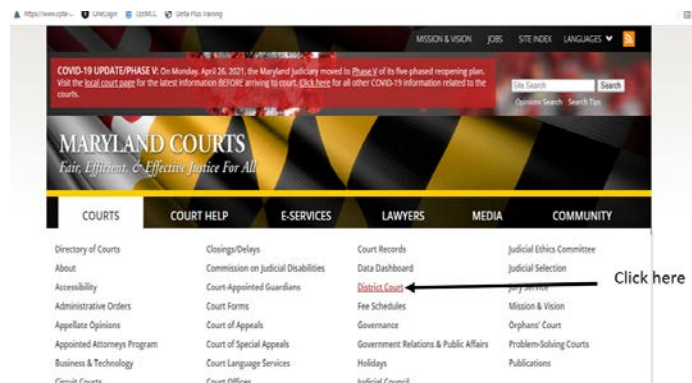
https://www.cplte... OneLogin LcsMLL Delta Plus training

MISSION & VISION JOBS SITE INDEX LANGUAGES

COVID-19 UPDATE/PHASE V: On Monday, April 26, 2021, the Maryland Judiciary moved to Phase V of its five-phased reopening plan. Visit the local court page for the latest information BEFORE arriving to court. Click here for all other COVID-19 information related to the courts.

Site Search Search
Opinions Search Search Tips

MARYLAND COURTS
Fair, Efficient, & Effective Justice For All

COURTS COURT HELP E-SERVICES LAWYERS MEDIA COMMUNITY

Directory of Courts
About
Accessibility
Administrative Orders
Appellate Opinions
Appointed Attorneys Program
Business & Technology
Circuit Courts

Closings/Delays
Commission on Judicial Disabilities
Court-Appointed Guardians
Court Forms
Court of Appeals
Court of Special Appeals
Court Language Services
Court Offices

Court Records
Data Dashboard
District Court
Fee Schedules
Governance
Government Relations & Public Affairs
Holidays
Judicial Council

Judicial Ethics Committee
Judicial Selection
Jury Service
Mission & Vision
Orphans' Court
Problem-Solving Courts
Publications

Click here